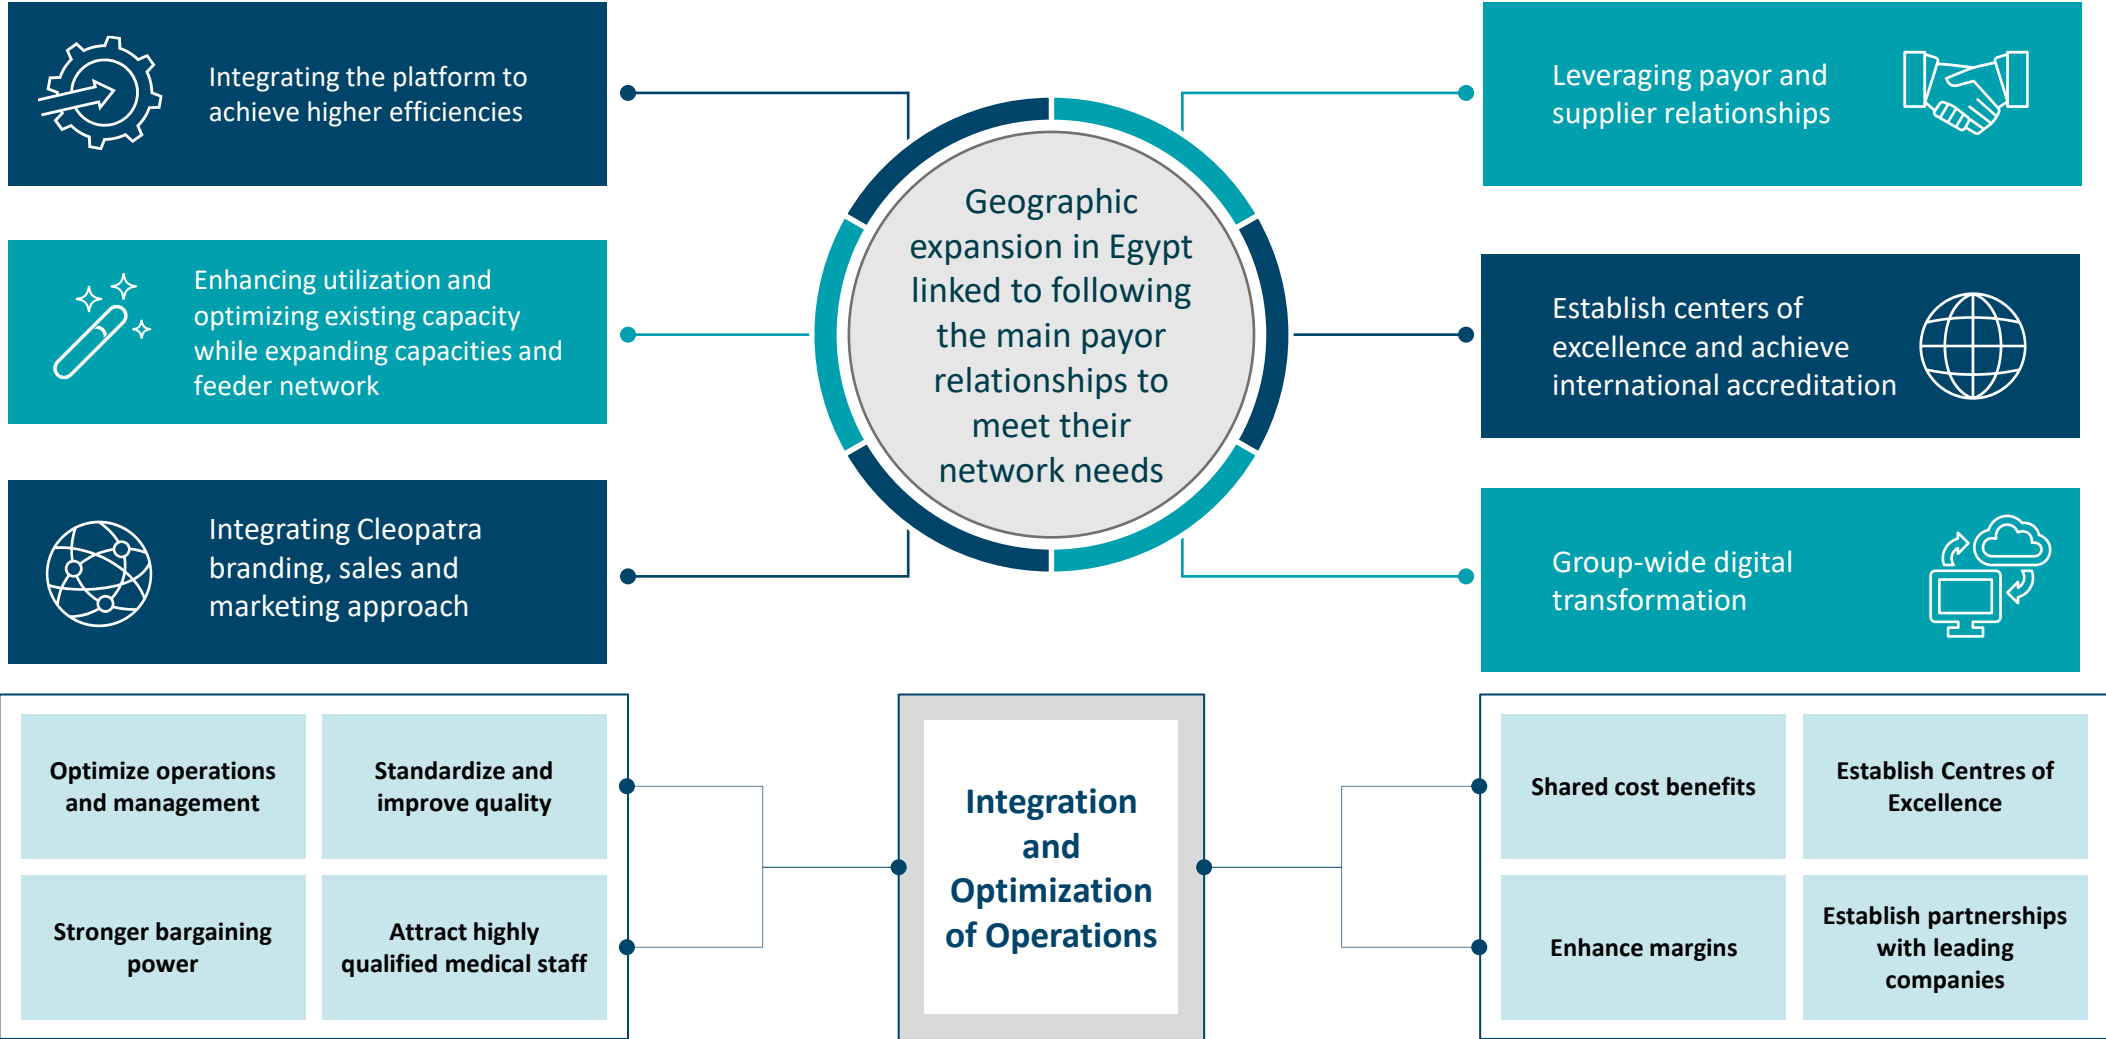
Integrating the platform to achieve higher efficiencies

Enhancing utilization and optimizing existing capacity while expanding capacities and feeder network

Integrating Cleopatra branding, sales and marketing approach

Geographic expansion in Egypt linked to following the main payor relationships to meet their network needs

Leveraging payor and supplier relationships

Establish centers of excellence and achieve international accreditation

Group-wide digital transformation

Optimize operations and management

Standardize and improve quality

Stronger bargaining power

Attract highly qualified medical staff

Integration and Optimization of Operations

Shared cost benefits

Establish Centres of Excellence

Enhance margins

Establish partnerships with leading companies